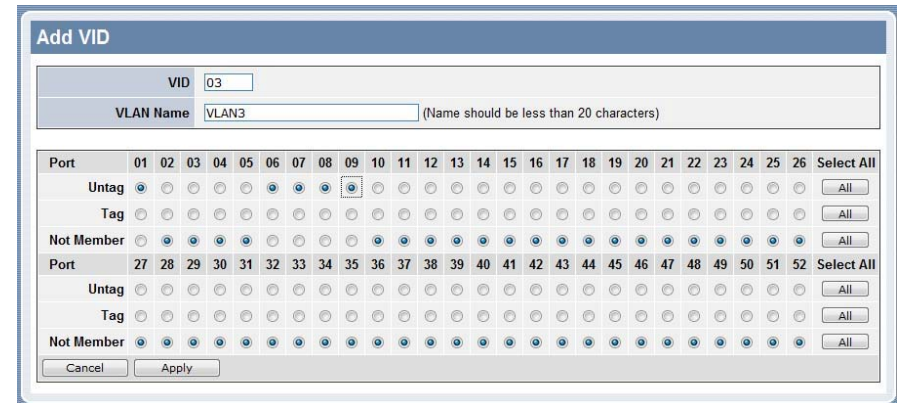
Add VID

| VID | 03 |
|---|---|
| VLAN Name | VLAN3 (Name should be less than 20 characters) |

| Port | 01 | 02 | 03 | 04 | 05 | 06 | 07 | 08 | 09 | 10 | 11 | 12 | 13 | 14 | 15 | 16 | 17 | 18 | 19 | 20 | 21 | 22 | 23 | 24 | 25 | 26 | Select All |
|---|---|---|---|---|---|---|---|---|---|---|---|---|---|---|---|---|---|---|---|---|---|---|---|---|---|---|---|
| Untag | | | | | | | | | | | | | | | | | | | | | | | | | | | All |
| Tag | | | | | | | | | | | | | | | | | | | | | | | | | | | All |
| Not Member | | | | | | | | | | | | | | | | | | | | | | | | | | | All |
| Port | 27 | 28 | 29 | 30 | 31 | 32 | 33 | 34 | 35 | 36 | 37 | 38 | 39 | 40 | 41 | 42 | 43 | 44 | 45 | 46 | 47 | 48 | 49 | 50 | 51 | 52 | Select All |
| Untag | | | | | | | | | | | | | | | | | | | | | | | | | | | All |
| Tag | | | | | | | | | | | | | | | | | | | | | | | | | | | All |
| Not Member | | | | | | | | | | | | | | | | | | | | | | | | | | | All |

Cancel Apply